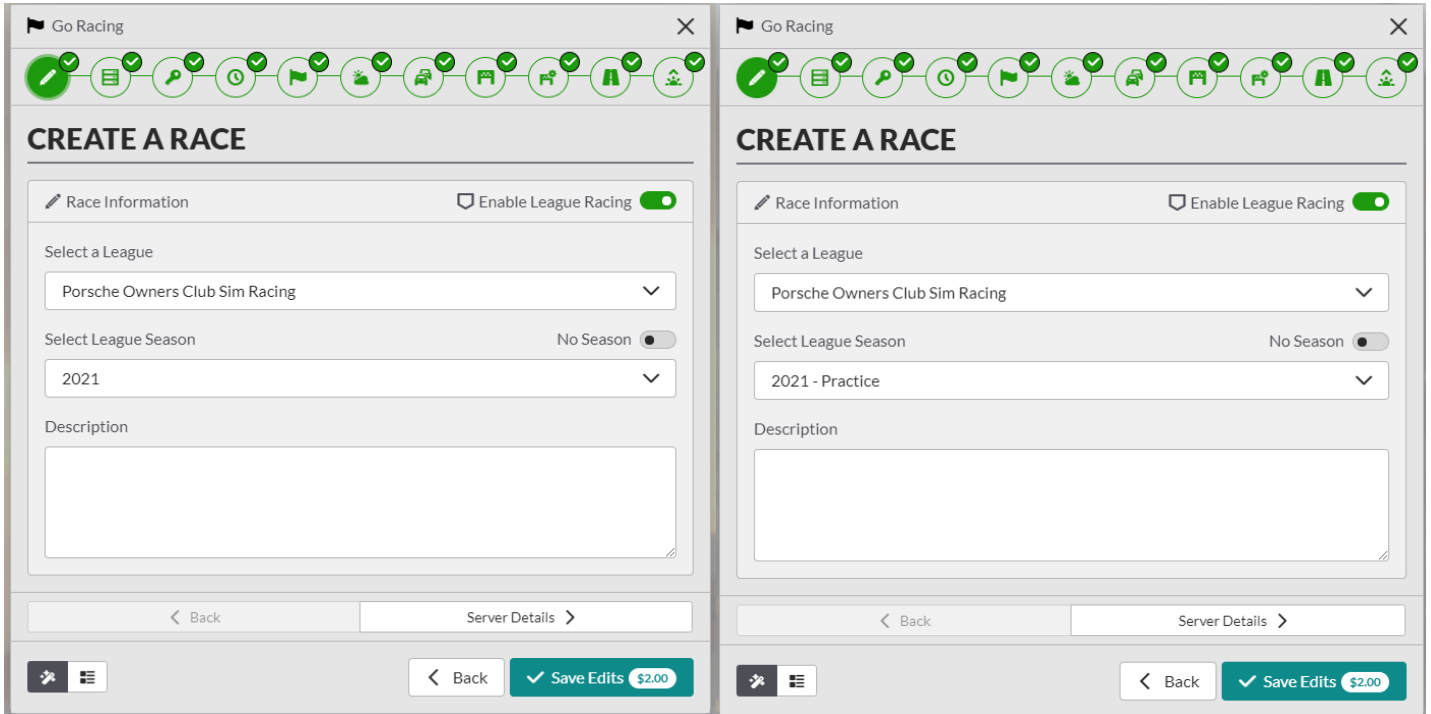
Go Racing

CREATE A RACE

Race Information
Enable League Racing

Select a League
Porsche Owners Club Sim Racing

Select League Season
No Season
2021

Description

Back
Server Details

Back
Save Edits $2.00

Go Racing

CREATE A RACE

Race Information
Enable League Racing

Select a League
Porsche Owners Club Sim Racing

Select League Season
No Season
2021 - Practice

Description

Back
Server Details

Back
Save Edits $2.00